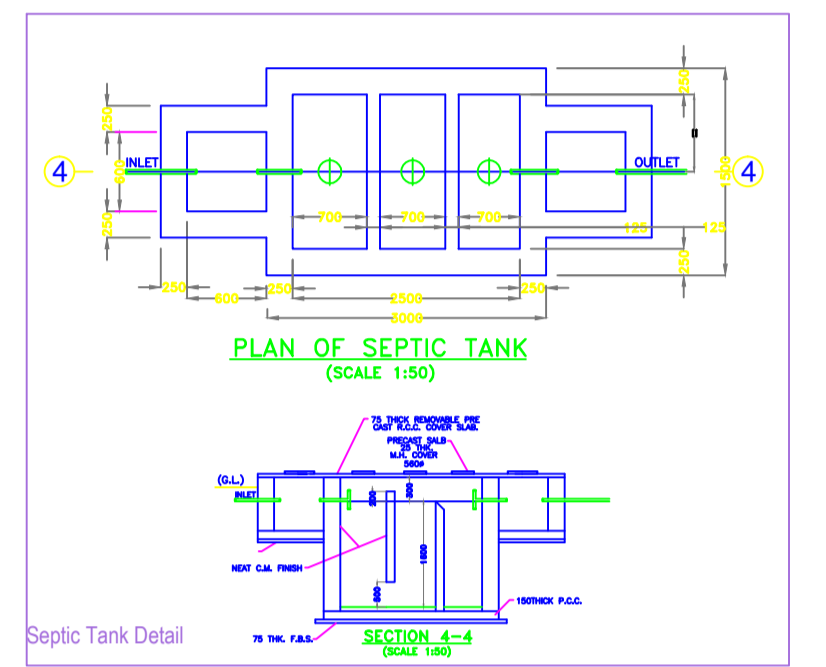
4

INLET

OUTLET

4

250

600

250

250

1500

250

700

700

700

125

125

250

600

250

2500

250

3000

PLAN OF SEPTIC TANK
(SCALE 1:50)

75 THICK REMOVABLE PRE CAST R.C.C. COVER SLAB.

PRECAST SALB 38 THK. M.H. COVER 560Ø

(G.L.)

INLET

200

300

1500

300

NEAT C.M. FINISH

150THICK P.C.C.

75 THK. F.B.S.

SECTION 4-4
(SCALE 1:50)

Septic Tank Detail